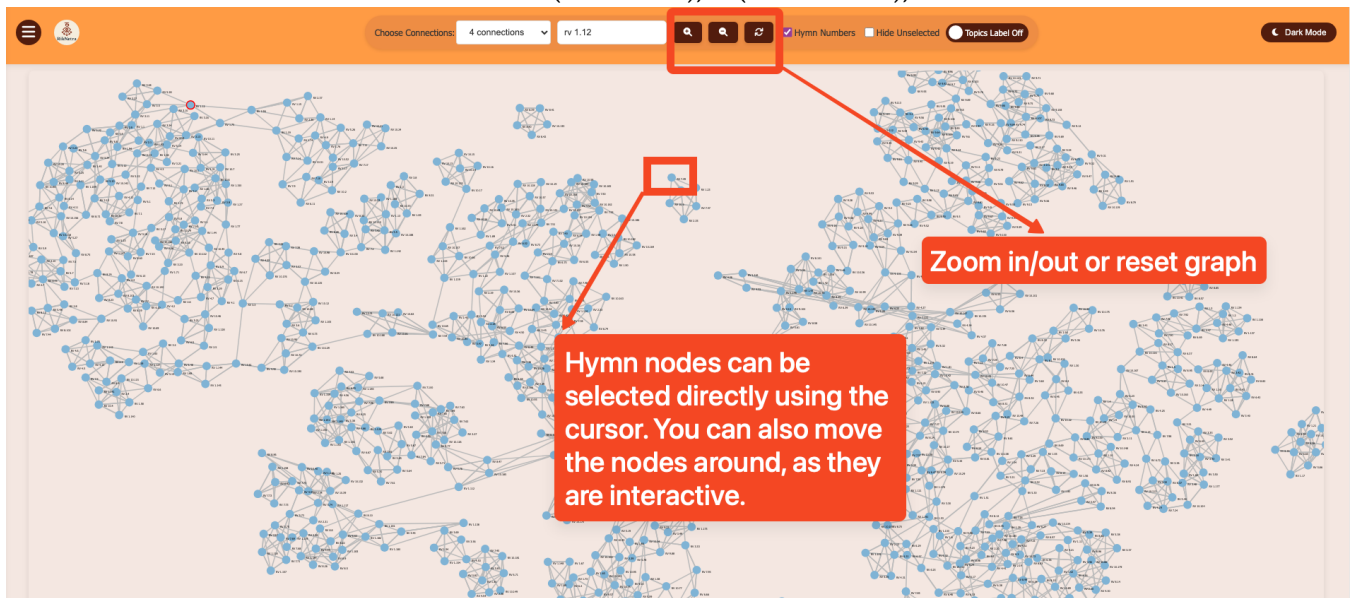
Choose Connections: 4 connections rv 1.12 Hymn Numbers Hide Unselected Topics Label Off

Dark Mode

Zoom in/out or reset graph

Hymn nodes can be selected directly using the cursor. You can also move the nodes around, as they are interactive.